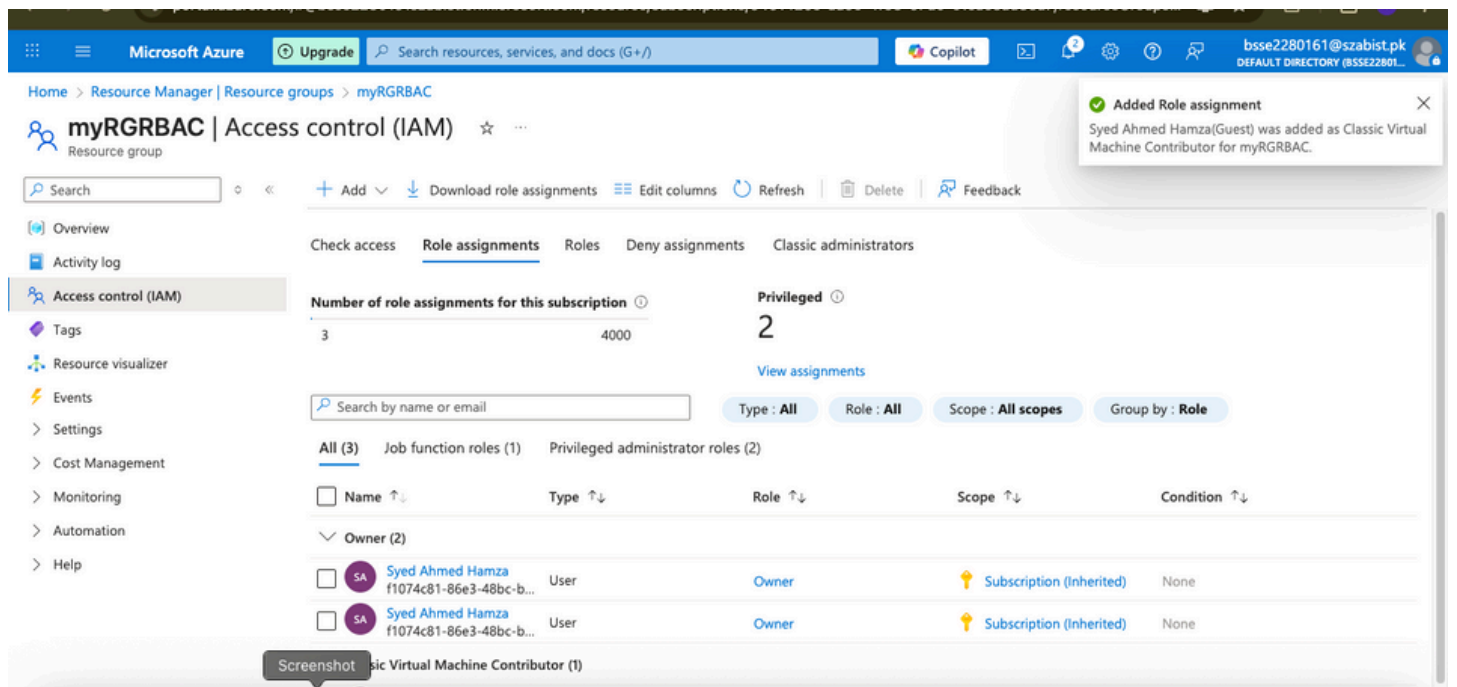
Microsoft Azure Upgrade Search resources, services, and docs (G+/) Copilot 2 bsse2280161@szabist.pk DEFAULT DIRECTORY (BSSE22801...

Home > Resource Manager | Resource groups > myRGRBAC

myRGRBAC | Access control (IAM) ☆ ···
Resource group

Added Role assignment
Syed Ahmed Hamza(Guest) was added as Classic Virtual Machine Contributor for myRGRBAC.

Search

Overview
Activity log
Access control (IAM)
Tags
Resource visualizer
Events
Settings
Cost Management
Monitoring
Automation
Help

+ Add ∨ Download role assignments Edit columns Refresh Delete Feedback

Check access Role assignments Roles Deny assignments Classic administrators

Number of role assignments for this subscription
3 4000

Privileged
2
View assignments

Search by name or email
Type : All Role : All Scope : All scopes Group by : Role

All (3) Job function roles (1) Privileged administrator roles (2)

| Name | Type | Role | Scope | Condition |
|---|---|---|---|---|
| Owner (2) | | | | |
| SA Syed Ahmed Hamza f1074c81-86e3-48bc-b... | User | Owner | Subscription (Inherited) | None |
| SA Syed Ahmed Hamza f1074c81-86e3-48bc-b... | User | Owner | Subscription (Inherited) | None |

Screenshot
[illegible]sic Virtual Machine Contributor (1)